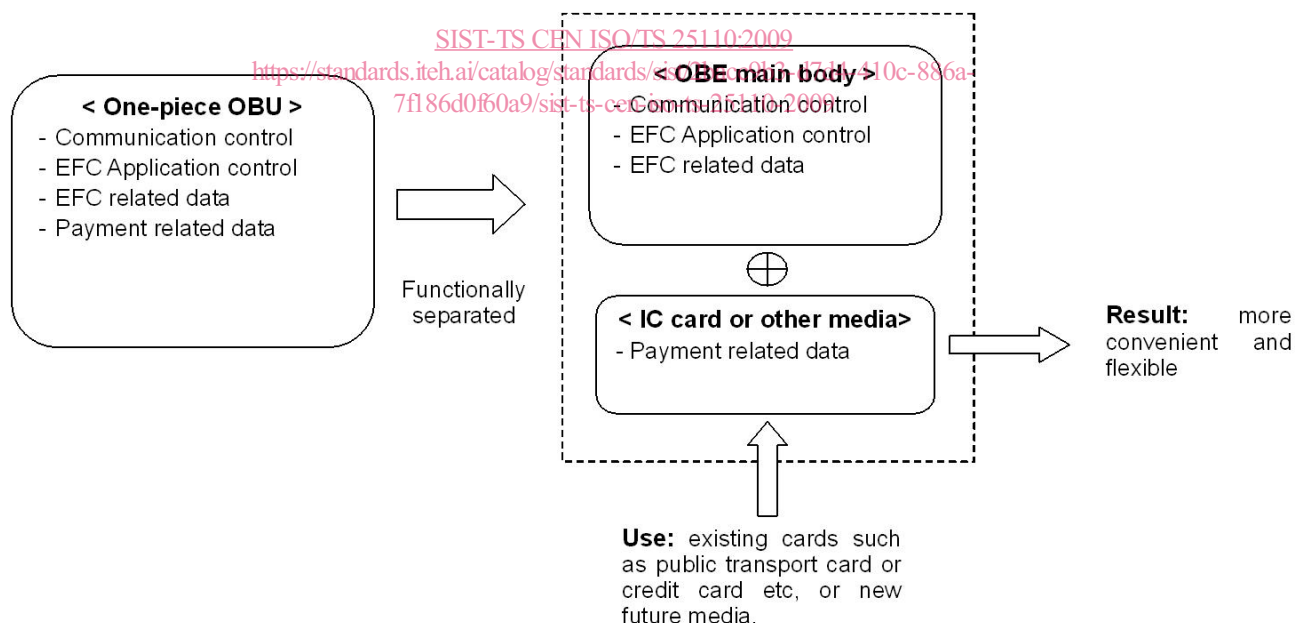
SIST-TS CEN ISO/TS 25110:2009
https://standards.iteh.ai/catalog/standards/sist/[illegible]-d7d4-410c-886a-7f186d0f60a9/sist-ts-cen-iso-ts-25110-2009

< One-piece OBU >
- Communication control
- EFC Application control
- EFC related data
- Payment related data

Functionally separated

< OBE main body >
- Communication control
- EFC Application control
- EFC related data

$\oplus$

< IC card or other media>
- Payment related data

Result: more convenient and flexible

Use: existing cards such as public transport card or credit card etc, or new future media.